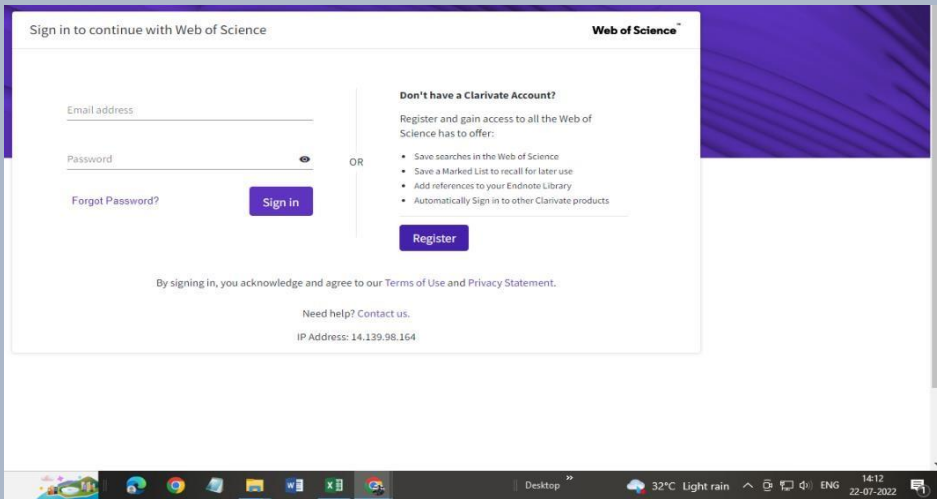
Sign in to continue with Web of Science

Web of Science™

Email address

Password

Forgot Password?

Sign in

OR

Don't have a Clarivate Account?

Register and gain access to all the Web of Science has to offer:

- Save searches in the Web of Science
- Save a Marked List to recall for later use
- Add references to your Endnote Library
- Automatically Sign in to other Clarivate products

Register

By signing in, you acknowledge and agree to our Terms of Use and Privacy Statement.

Need help? Contact us.

IP Address: 14.139.98.164

Desktop »

32°C Light rain ENG 14:12 22-07-2022